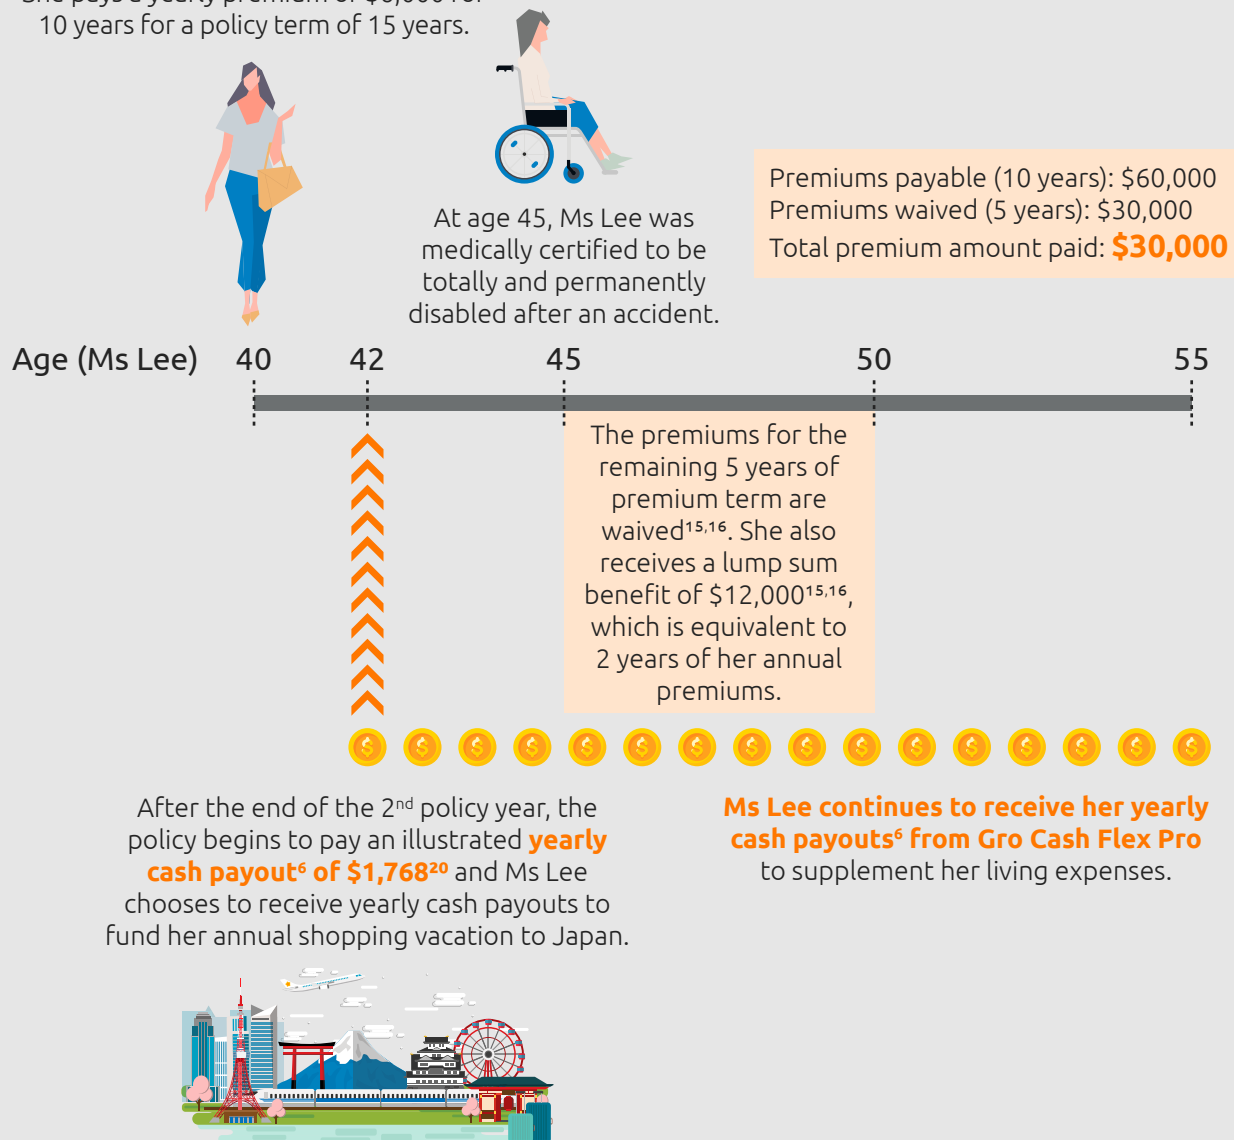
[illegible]
10 years for a policy term of 15 years.

At age 45, Ms Lee was medically certified to be totally and permanently disabled after an accident.

Premiums payable (10 years): $60,000
Premiums waived (5 years): $30,000
Total premium amount paid: $30,000

Age (Ms Lee) 40 42 45 50 55

The premiums for the remaining 5 years of premium term are waived$^{15,16}$. She also receives a lump sum benefit of $12,000$^{15,16}$, which is equivalent to 2 years of her annual premiums.

After the end of the 2$^{nd}$ policy year, the policy begins to pay an illustrated yearly cash payout$^{6}$ of $1,768$^{20}$ and Ms Lee chooses to receive yearly cash payouts to fund her annual shopping vacation to Japan.

Ms Lee continues to receive her yearly cash payouts$^{6}$ from Gro Cash Flex Pro to supplement her living expenses.